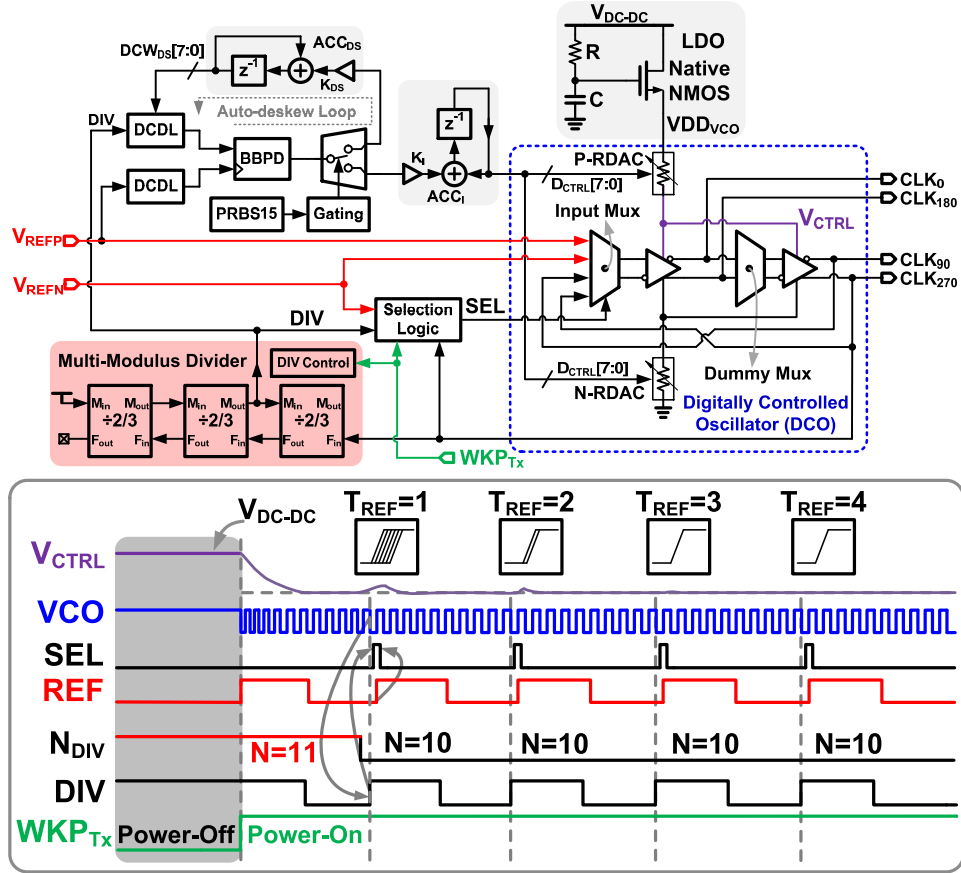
$V_{DC-DC}$

R

C

LDO
Native
NMOS

$VDD_{VCO}$

$DCW_{DS}[7:0]$

$z^{-1}$

$ACC_{DS}$

$K_{DS}$

Auto-deskew Loop

DIV

DCDL

DCDL

BBPD

$z^{-1}$

$K_I$

$ACC_I$

PRBS15

Gating

P-RDAC

$D_{CTRL}[7:0]$

$CLK_0$

$CLK_{180}$

Input Mux

$V_{CTRL}$

$V_{REFP}$

$V_{REFN}$

$CLK_{90}$

$CLK_{270}$

SEL

DIV

Selection Logic

Multi-Modulus Divider

DIV Control

$M_{in}$ $M_{out}$ ÷2/3 $F_{out}$ $F_{in}$

$M_{in}$ $M_{out}$ ÷2/3 $F_{out}$ $F_{in}$

$M_{in}$ $M_{out}$ ÷2/3 $F_{out}$ $F_{in}$

$D_{CTRL}[7:0]$

N-RDAC

Dummy Mux

Digitally Controlled Oscillator (DCO)

$WKP_{Tx}$

$V_{DC-DC}$

$T_{REF}$=1

$T_{REF}$=2

$T_{REF}$=3

$T_{REF}$=4

$V_{CTRL}$

VCO

SEL

REF

$N_{DIV}$

N=11

N=10

N=10

N=10

N=10

DIV

$WKP_{Tx}$

Power-Off

Power-On